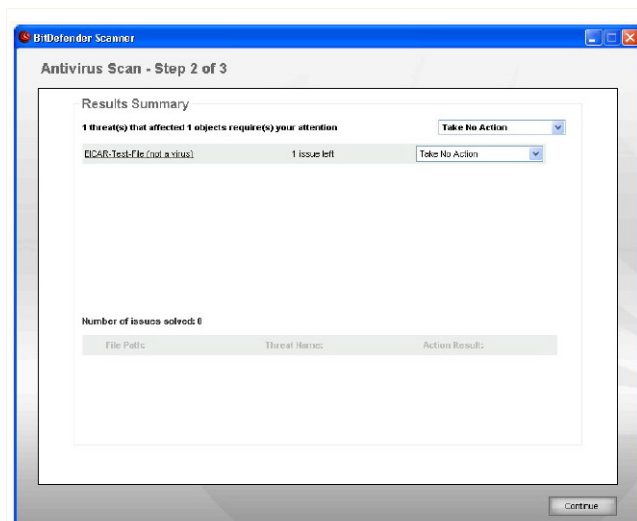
BitDefender Scanner

Antivirus Scan - Step 2 of 3

Results Summary

1 threat(s) that affected 1 objects require(s) your attention

Take No Action

EICAR-Test-File (not a virus)

1 issue left

Take No Action

Number of issues solved: 0

| File Path: | Threat Name: | Action Result: |
|---|---|---|

Continue